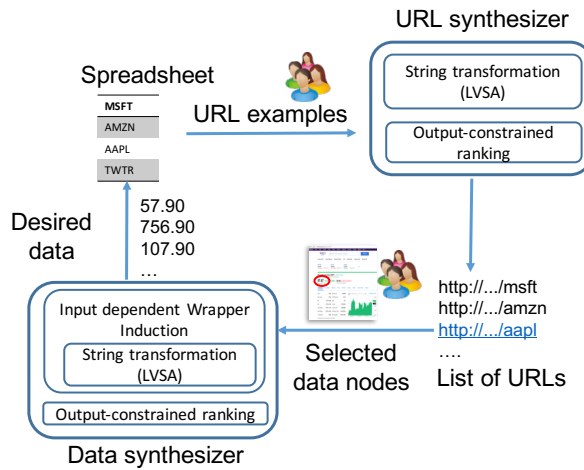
URL synthesizer

String transformation (LVSA)

Output-constrained ranking

Spreadsheet

| MSFT |
|---|
| AMZN |
| AAPL |
| TWTR |

URL examples

Desired data

57.90
756.90
107.90
…

Input dependent Wrapper Induction

String transformation (LVSA)

Output-constrained ranking

Data synthesizer

Selected data nodes

http://.../msft
http://.../amzn
http://.../aapl
….
List of URLs